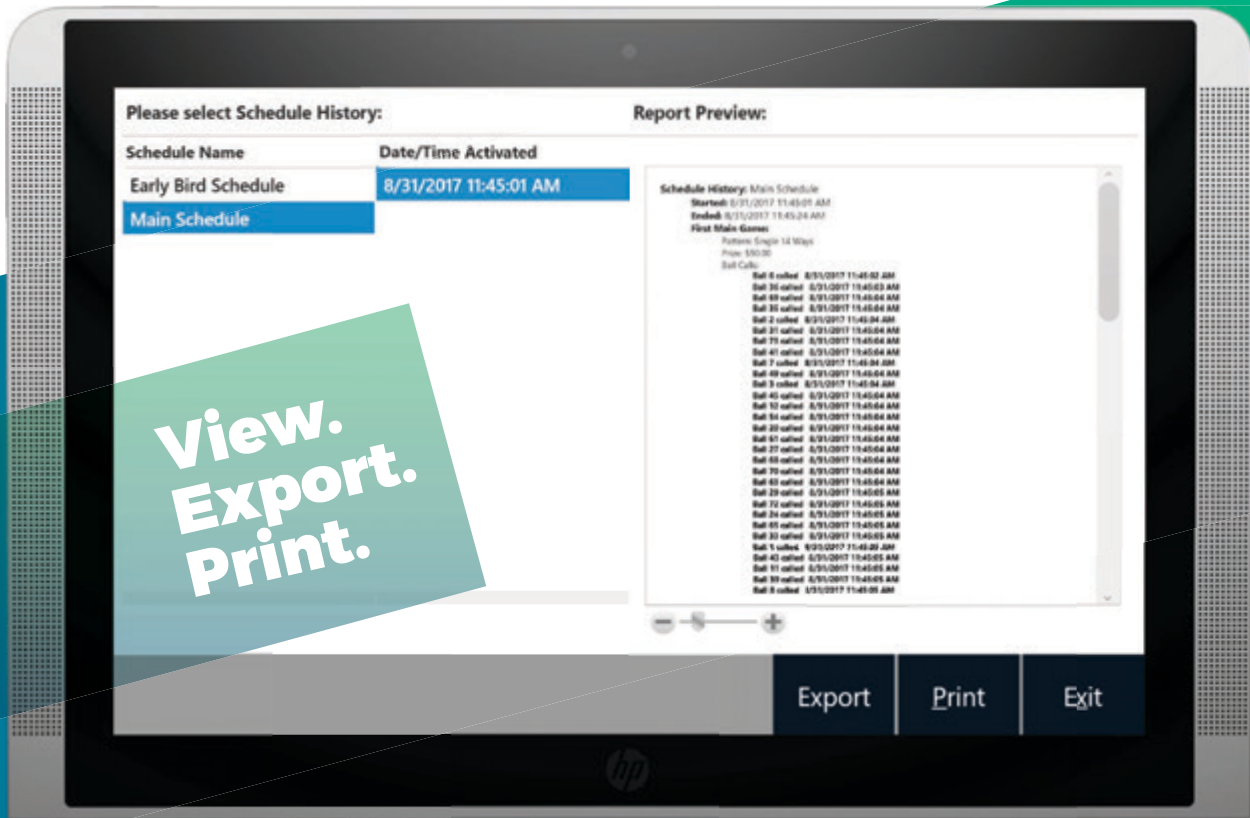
Please select Schedule History:

Report Preview:

| Schedule Name | Date/Time Activated |
|---|---|
| Early Bird Schedule | 8/31/2017 11:45:01 AM |
| Main Schedule | |

Schedule History: Main Schedule
Started: 8/31/2017 11:45:01 AM
Ended: 8/31/2017 11:45:24 AM
First Main Game:
Pattern: Single 14 Ways
Prize: $50.00
Ball Calls:
Ball 6 called 8/31/2017 11:45:02 AM
Ball 36 called 8/31/2017 11:45:03 AM
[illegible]

View.
Export.
Print.

Export
Print
Exit

hp